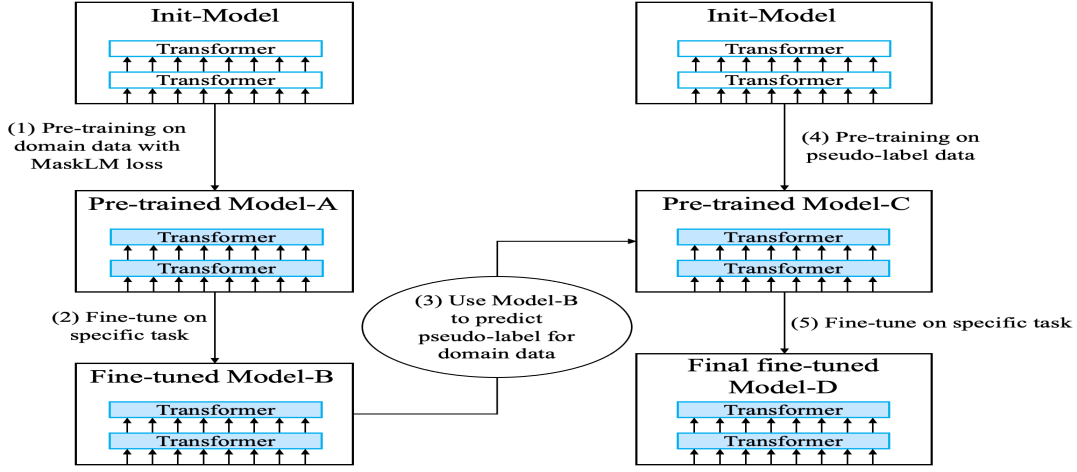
Init-Model

Transformer

Transformer

(1) Pre-training on domain data with MaskLM loss

Pre-trained Model-A

Transformer

Transformer

(2) Fine-tune on specific task

Fine-tuned Model-B

Transformer

Transformer

(3) Use Model-B to predict pseudo-label for domain data

Init-Model

Transformer

Transformer

(4) Pre-training on pseudo-label data

Pre-trained Model-C

Transformer

Transformer

(5) Fine-tune on specific task

Final fine-tuned Model-D

Transformer

Transformer